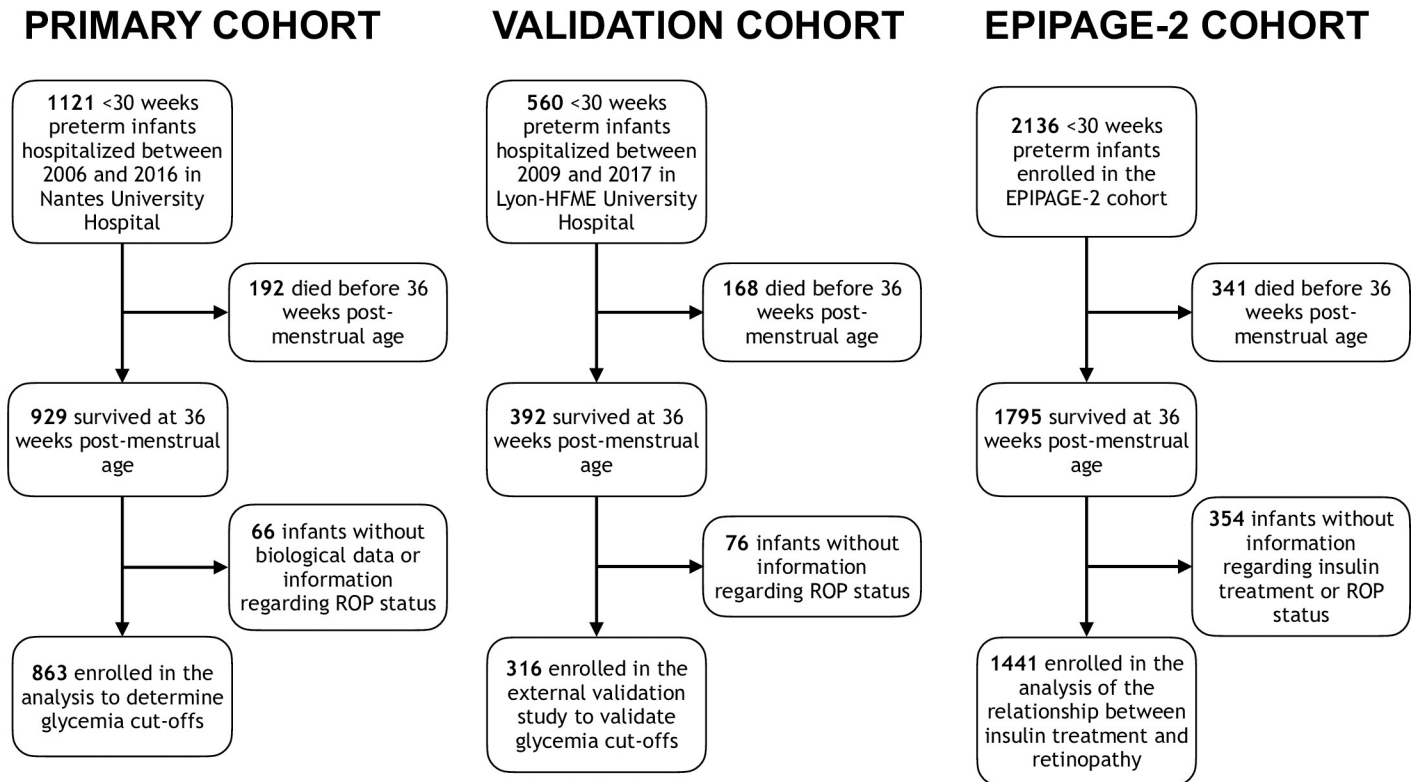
PRIMARY COHORT

1121 <30 weeks preterm infants hospitalized between 2006 and 2016 in Nantes University Hospital

192 died before 36 weeks post-menstrual age

929 survived at 36 weeks post-menstrual age

66 infants without biological data or information regarding ROP status

863 enrolled in the analysis to determine glycemia cut-offs

VALIDATION COHORT

560 <30 weeks preterm infants hospitalized between 2009 and 2017 in Lyon-HFME University Hospital

168 died before 36 weeks post-menstrual age

392 survived at 36 weeks post-menstrual age

76 infants without information regarding ROP status

316 enrolled in the external validation study to validate glycemia cut-offs

EPIPAGE-2 COHORT

2136 <30 weeks preterm infants enrolled in the EPIPAGE-2 cohort

341 died before 36 weeks post-menstrual age

1795 survived at 36 weeks post-menstrual age

354 infants without information regarding insulin treatment or ROP status

1441 enrolled in the analysis of the relationship between insulin treatment and retinopathy